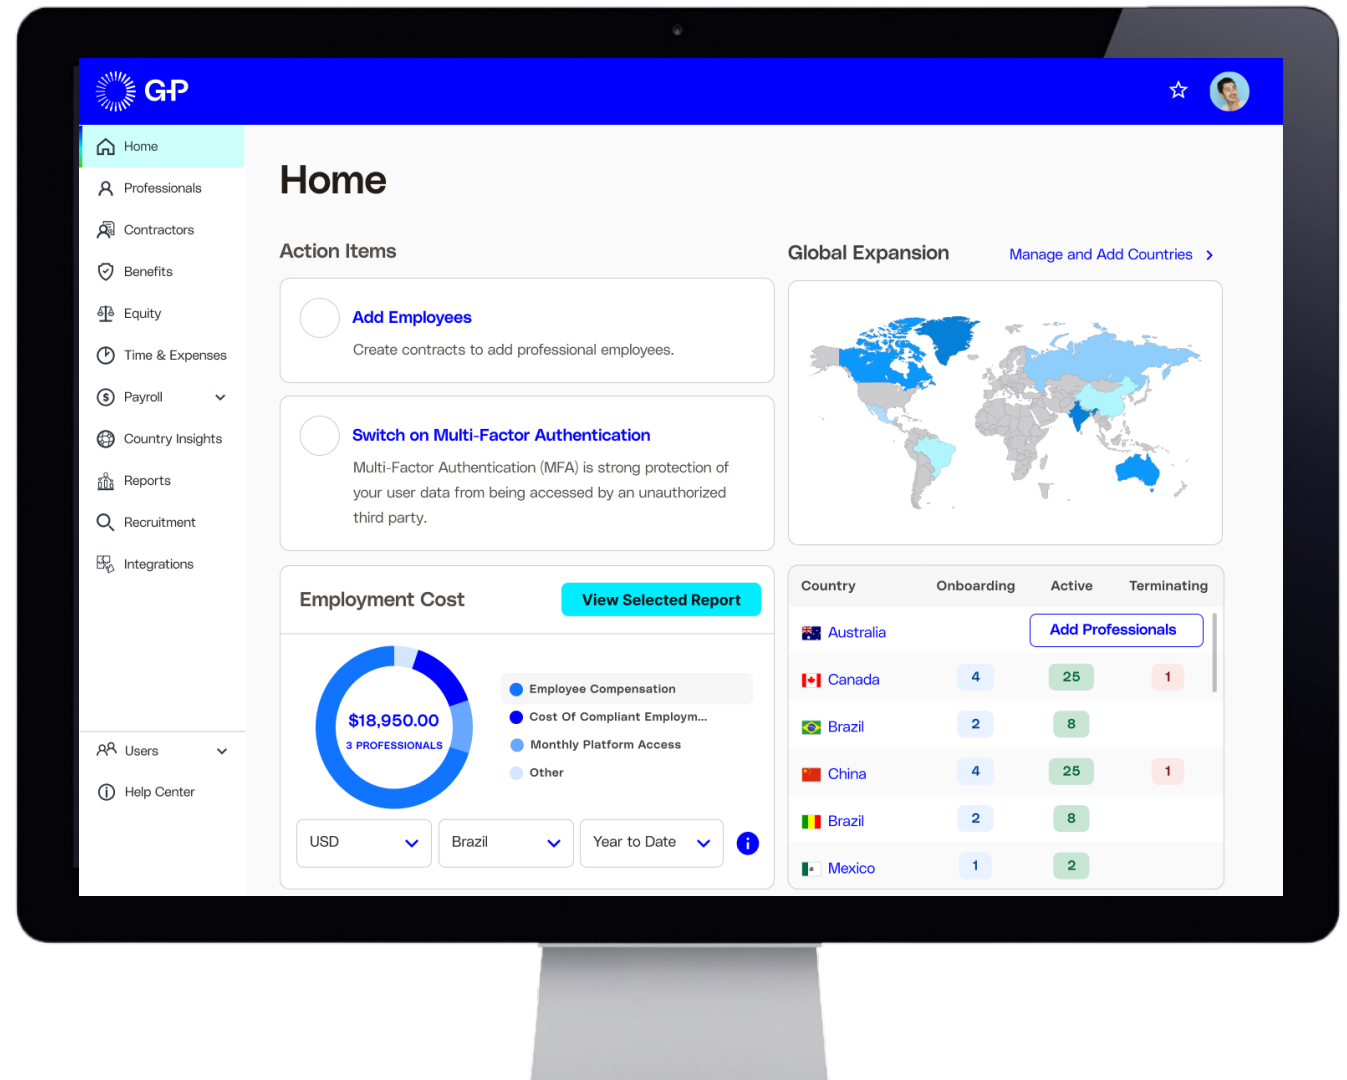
G-P

Home
Professionals
Contractors
Benefits
Equity
Time & Expenses
Payroll
Country Insights
Reports
Recruitment
Integrations

Users
Help Center

Home

Action Items

Add Employees
Create contracts to add professional employees.

Switch on Multi-Factor Authentication
Multi-Factor Authentication (MFA) is strong protection of your user data from being accessed by an unauthorized third party.

Employment Cost
View Selected Report

$18,950.00
3 PROFESSIONALS

Employee Compensation
Cost Of Compliant Employm...
Monthly Platform Access
Other

USD
Brazil
Year to Date

Global Expansion
Manage and Add Countries

| Country | Onboarding | Active | Terminating |
|---|---|---|---|
| Australia | Add Professionals | | |
| Canada | 4 | 25 | 1 |
| Brazil | 2 | 8 | |
| China | 4 | 25 | 1 |
| Brazil | 2 | 8 | |
| Mexico | 1 | 2 | |